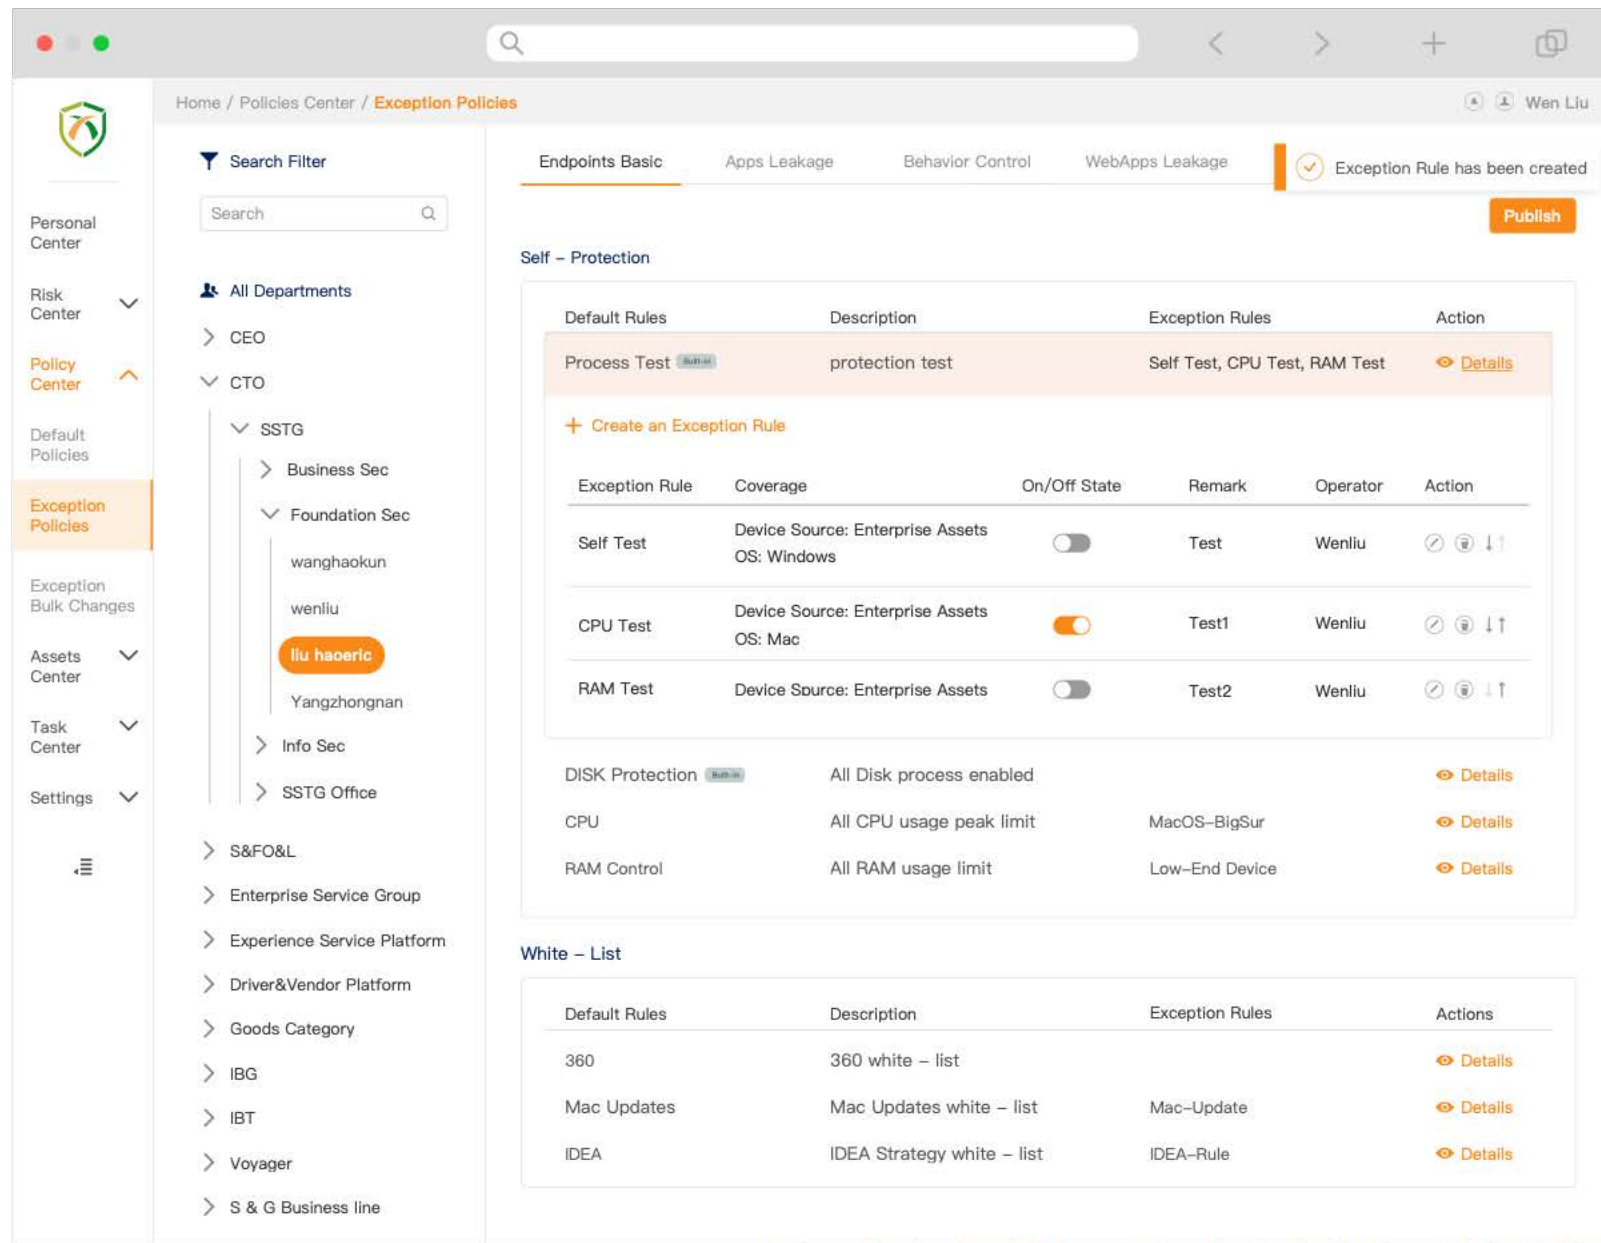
Home / Policies Center / Exception Policies

Wen Liu

Personal Center

Risk Center

Policy Center

Default Policies

Exception Policies

Exception Bulk Changes

Assets Center

Task Center

Settings

Search Filter

Search

All Departments

CEO

CTO

SSTG

Business Sec

Foundation Sec

wanghaokun

wenliu

liu haoeric

Yangzhongnan

Info Sec

SSTG Office

S&FO&L

Enterprise Service Group

Experience Service Platform

Driver&Vendor Platform

Goods Category

IBG

IBT

Voyager

S & G Business line

Endpoints Basic | Apps Leakage | Behavior Control | WebApps Leakage

Exception Rule has been created

Publish

Self – Protection

| Default Rules | Description | Exception Rules | Action |
|---|---|---|---|
| Process Test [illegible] | protection test | Self Test, CPU Test, RAM Test | Details |

Create an Exception Rule

| Exception Rule | Coverage | On/Off State | Remark | Operator | Action |
|---|---|---|---|---|---|
| Self Test | Device Source: Enterprise Assets OS: Windows | | Test | Wenliu | |
| CPU Test | Device Source: Enterprise Assets OS: Mac | | Test1 | Wenliu | |
| RAM Test | Device Source: Enterprise Assets | | Test2 | Wenliu | |

| | | | |
|---|---|---|---|
| DISK Protection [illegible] | All Disk process enabled | | Details |
| CPU | All CPU usage peak limit | MacOS–BigSur | Details |
| RAM Control | All RAM usage limit | Low–End Device | Details |

White – List

| Default Rules | Description | Exception Rules | Actions |
|---|---|---|---|
| 360 | 360 white – list | | Details |
| Mac Updates | Mac Updates white – list | Mac–Update | Details |
| IDEA | IDEA Strategy white – list | IDEA–Rule | Details |